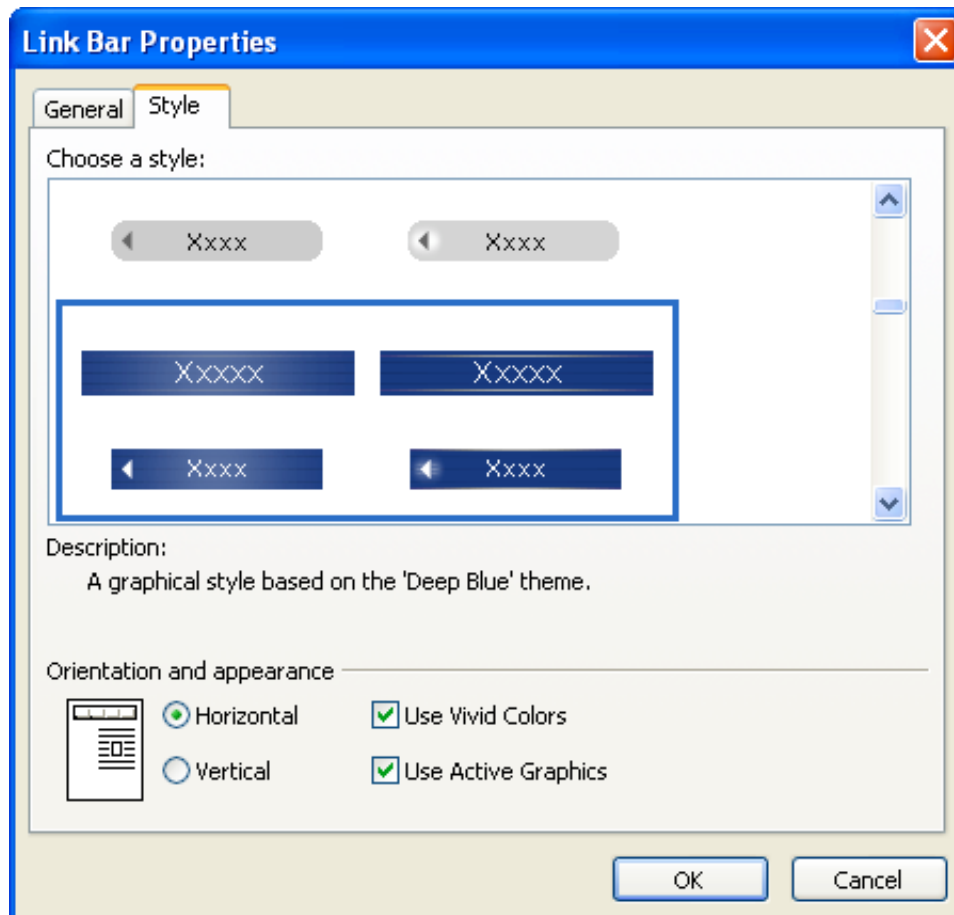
Link Bar Properties

General Style

Choose a style:

Xxxx Xxxx

Xxxxx Xxxxx

Xxxx Xxxx

Description:

A graphical style based on the 'Deep Blue' theme.

Orientation and appearance

Horizontal

Vertical

Use Vivid Colors

Use Active Graphics

OK Cancel